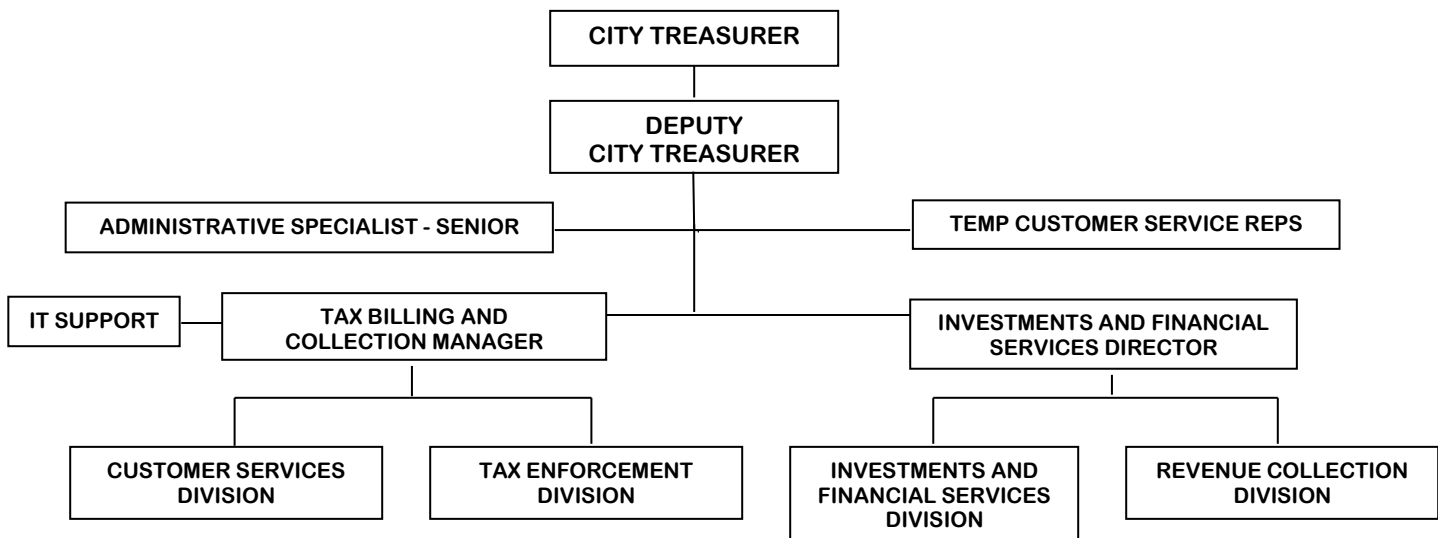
CITY TREASURER

DEPUTY CITY TREASURER

ADMINISTRATIVE SPECIALIST - SENIOR

TEMP CUSTOMER SERVICE REPS

IT SUPPORT

TAX BILLING AND COLLECTION MANAGER

INVESTMENTS AND FINANCIAL SERVICES DIRECTOR

CUSTOMER SERVICES DIVISION

TAX ENFORCEMENT DIVISION

INVESTMENTS AND FINANCIAL SERVICES DIVISION

REVENUE COLLECTION DIVISION